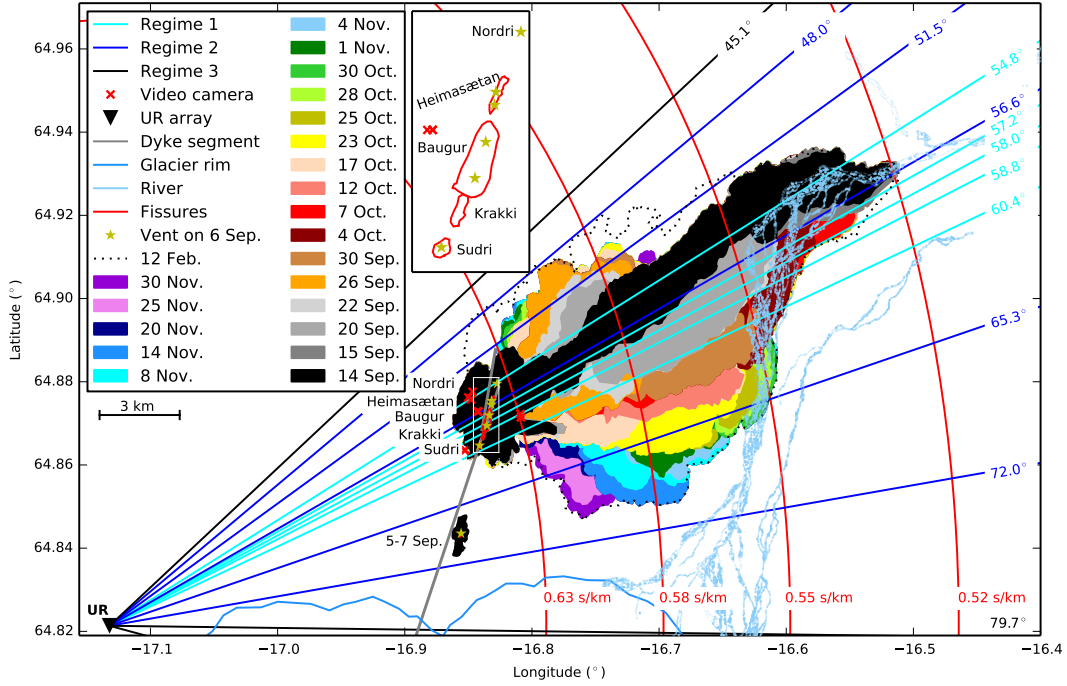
Regime 1
Regime 2
Regime 3
Video camera
UR array
Dyke segment
Glacier rim
River
Fissures
Vent on 6 Sep.
12 Feb.
30 Nov.
25 Nov.
20 Nov.
14 Nov.
8 Nov.
4 Nov.
1 Nov.
30 Oct.
28 Oct.
25 Oct.
23 Oct.
17 Oct.
12 Oct.
7 Oct.
4 Oct.
30 Sep.
26 Sep.
22 Sep.
20 Sep.
15 Sep.
14 Sep.

Nordri
Heimasætan
Baugur
Krakki
Sudri

$45.1^{\circ}$
$48.0^{\circ}$
$51.5^{\circ}$
$54.8^{\circ}$
$56.6^{\circ}$
$57.2^{\circ}$
$58.0^{\circ}$
$58.8^{\circ}$
$60.4^{\circ}$
$65.3^{\circ}$
$72.0^{\circ}$
$79.7^{\circ}$

3 km
Nordri
Heimasætan
Baugur
Krakki
Sudri
5-7 Sep.
UR

0.63 s/km
0.58 s/km
0.55 s/km
0.52 s/km

Latitude ($^{\circ}$)
64.96
64.94
64.92
64.90
64.88
64.86
64.84
64.82

−17.1
−17.0
−16.9
−16.8
−16.7
−16.6
−16.5
−16.4
Longitude ($^{\circ}$)